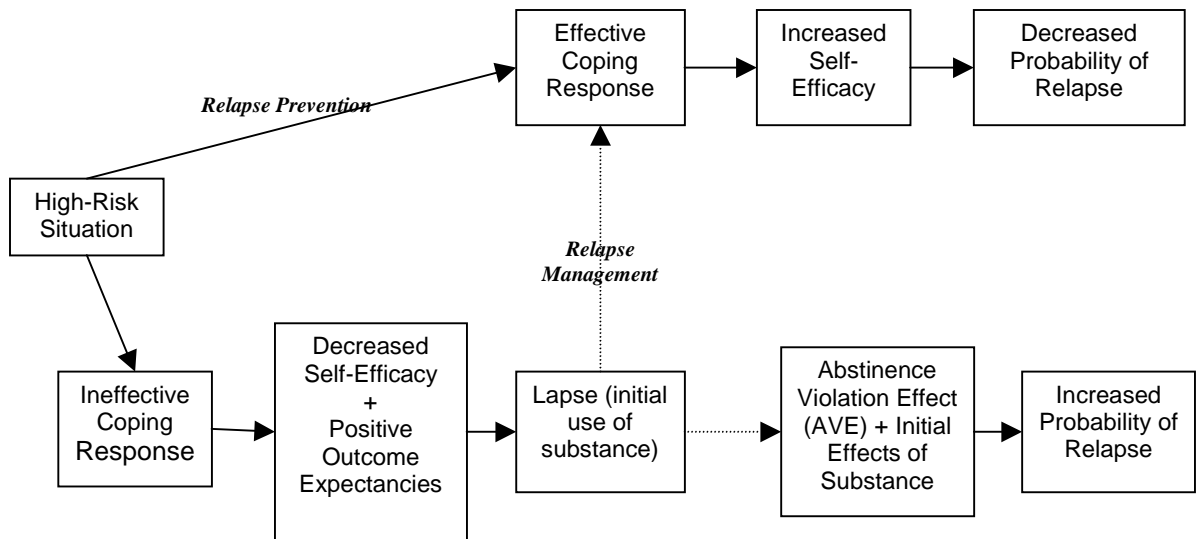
Effective Coping Response

Increased Self-Efficacy

Decreased Probability of Relapse

Relapse Prevention

High-Risk Situation

Relapse Management

Ineffective Coping Response

Decreased Self-Efficacy + Positive Outcome Expectancies

Lapse (initial use of substance)

Abstinence Violation Effect (AVE) + Initial Effects of Substance

Increased Probability of Relapse